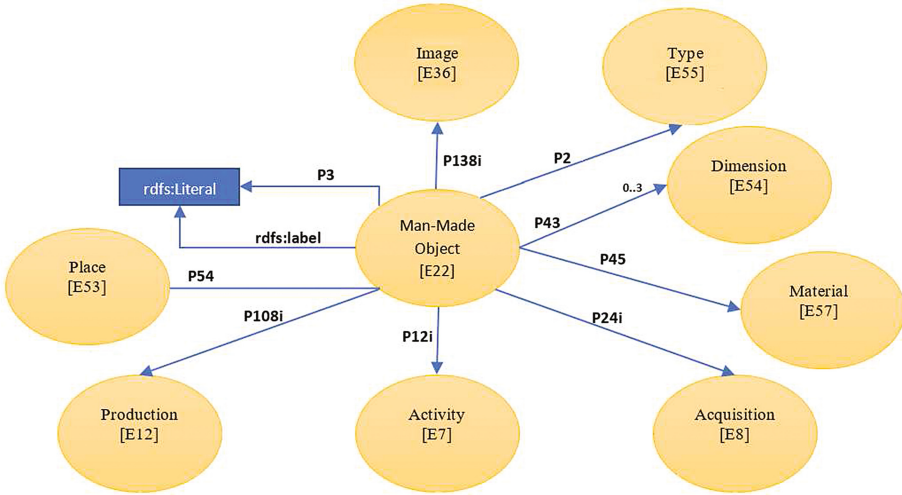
Image
[E36]

Type
[E55]

P138i

P2

rdfs:Literal

P3

Dimension
[E54]

0..3

rdfs:label

Man-Made Object
[E22]

P43

Place
[E53]

P54

P45

Material
[E57]

P108i

P12i

P24i

Production
[E12]

Activity
[E7]

Acquisition
[E8]